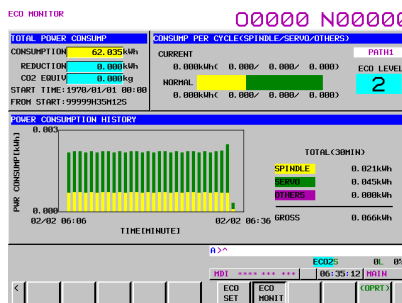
ECO MONITOR

00000 N00000

TOTAL POWER CONSUMP

CONSUMPTION 62.035kWh

REDUCTION 0.000kWh

CO2 EQUIV 0.000kg

START TIME:1970/01/01 00:00

FROM START:99999H35M12S

CONSUMP PER CYCLE(SPINDLE/SERVO/OTHERS)

CURRENT

0.000kWh( 0.000/ 0.000/ 0.000)

NORMAL

0.000kWh( 0.000/ 0.000/ 0.000)

PATH1

ECO LEVEL

2

POWER CONSUMPTION HISTORY

PWR CONSUMP[kWh]

0.003

0.000

02/02 06:06

02/02 06:56

TIME[MINUTE]

TOTAL(30MIN)

SPINDLE 0.021kWh

SERVO 0.045kWh

OTHERS 0.000kWh

GROSS 0.066kWh

A)^

ECO25 0L 0%

MDI **** *** *** 06:35:12 MAIN

ECO SET

ECO MONIT

(OPRT)